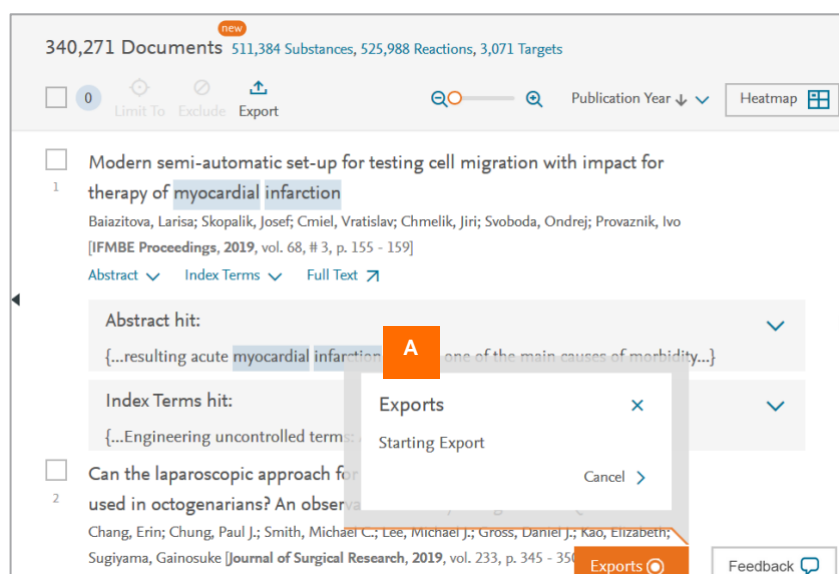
new

340,271 Documents 511,384 Substances, 525,988 Reactions, 3,071 Targets

0 Limit To Exclude Export

Publication Year

Heatmap

1

Modern semi-automatic set-up for testing cell migration with impact for therapy of myocardial infarction

Baiazitova, Larisa; Skopalik, Josef; Cmiel, Vratislav; Chmelik, Jiri; Svoboda, Ondrej; Provaznik, Ivo

[IFMBE Proceedings, 2019, vol. 68, # 3, p. 155 - 159]

Abstract Index Terms Full Text

Abstract hit:

{...resulting acute myocardial infarction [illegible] one of the main causes of morbidity...}

Index Terms hit:

{...Engineering uncontrolled terms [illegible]

2

Can the laparoscopic approach fo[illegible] used in octogenarians? An observ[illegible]

Chang, Erin; Chung, Paul J.; Smith, Michael C.; Lee, Michael J.; Gross, Daniel J.; Kao, Elizabeth; Sugiyama, Gainosuke [Journal of Surgical Research, 2019, vol. 233, p. 345 - 35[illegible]

A

Exports

Starting Export

Cancel

Exports

Feedback